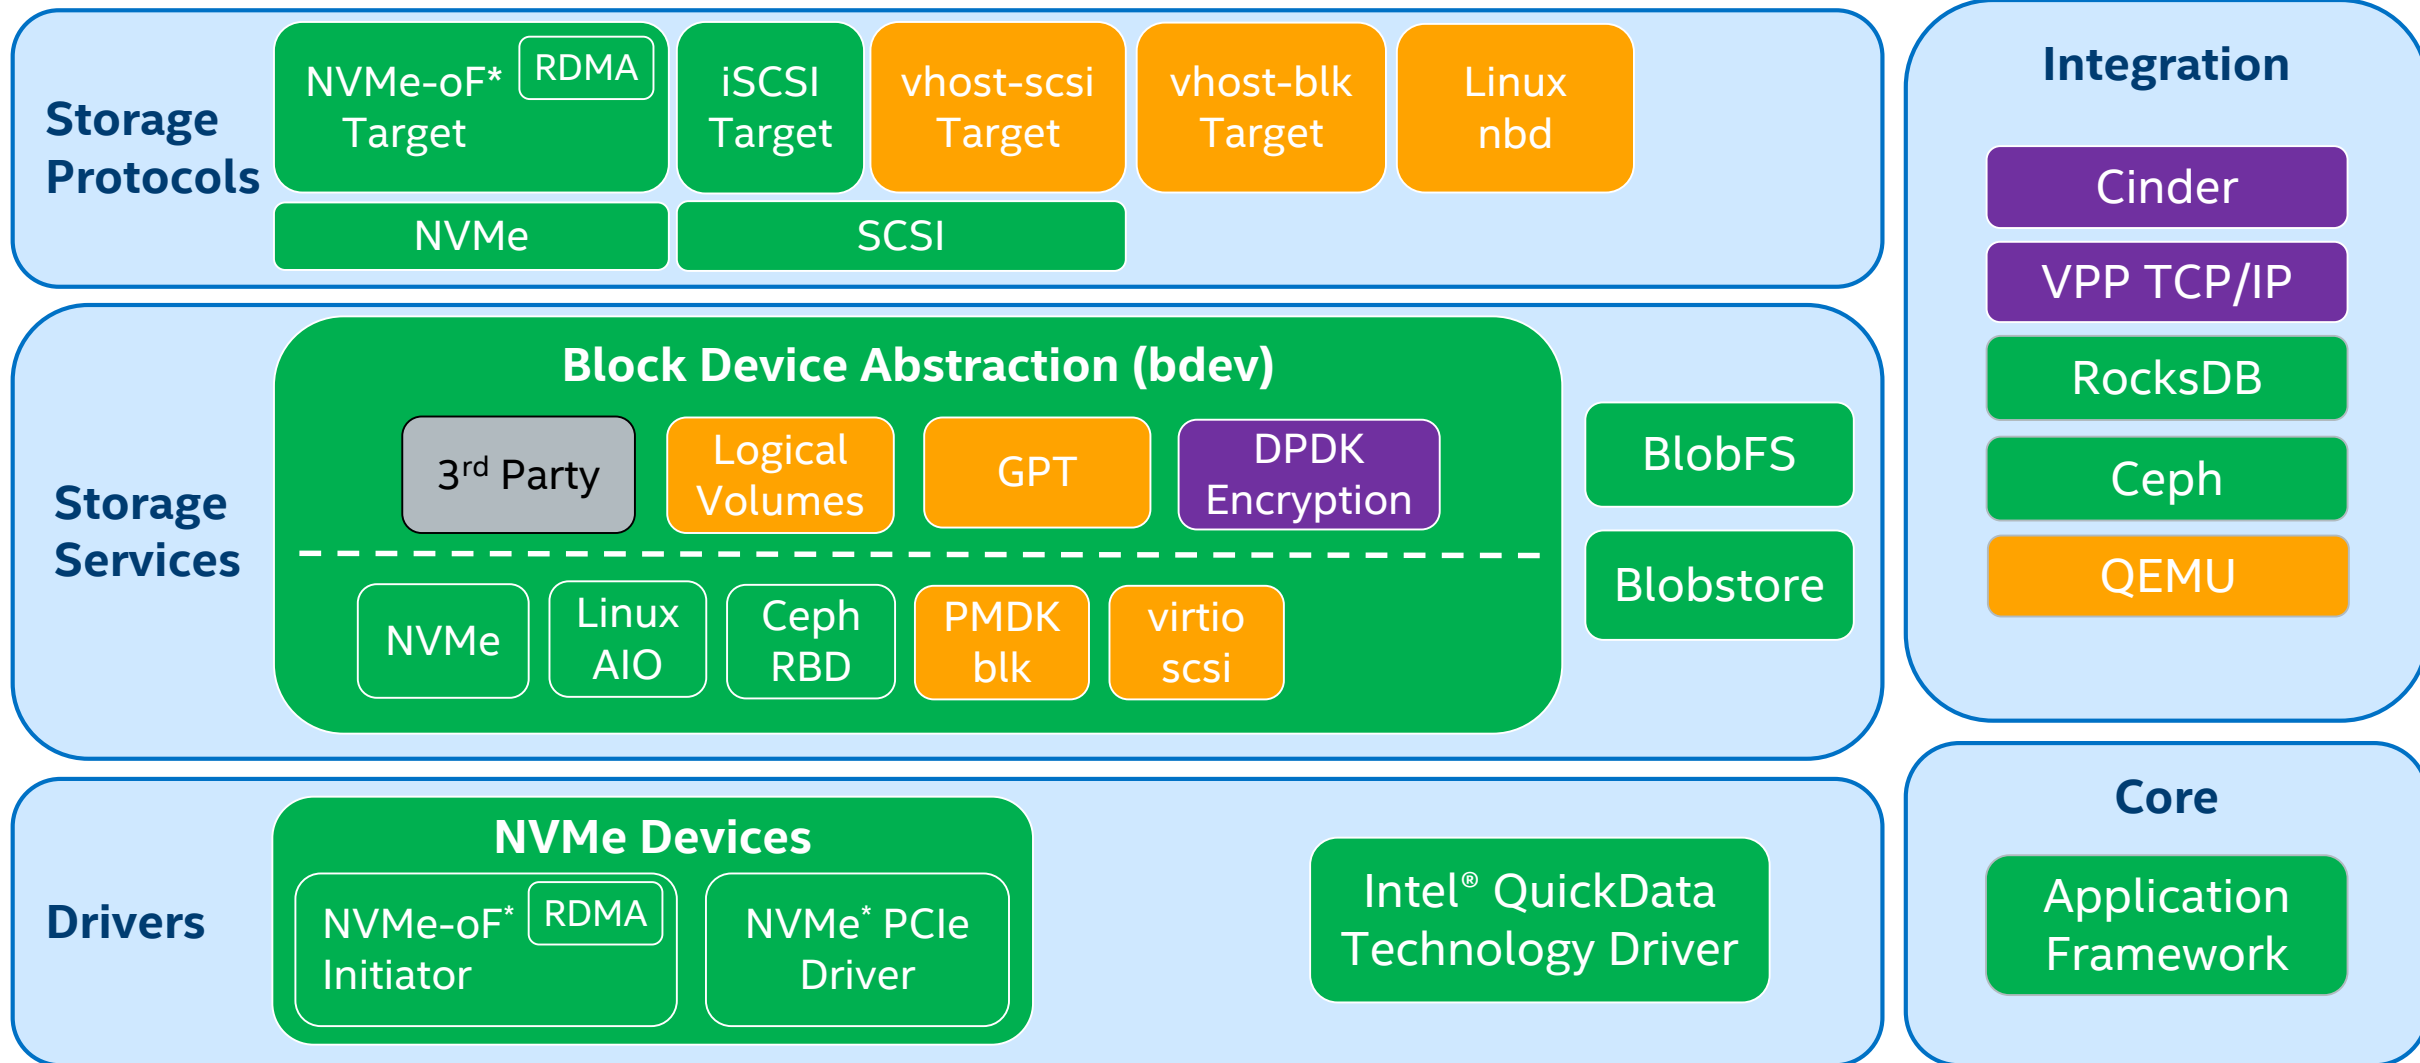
Storage Protocols

NVMe-oF* RDMA Target

iSCSI Target

vhost-scsi Target

vhost-blk Target

Linux nbd

NVMe

SCSI

Integration

Cinder

VPP TCP/IP

RocksDB

Ceph

QEMU

Storage Services

Block Device Abstraction (bdev)

3$^{rd}$ Party

Logical Volumes

GPT

DPDK Encryption

NVMe

Linux AIO

Ceph RBD

PMDK blk

virtio scsi

BlobFS

Blobstore

Drivers

NVMe Devices

NVMe-oF$^{*}$ RDMA Initiator

NVMe$^{*}$ PCIe Driver

Intel$^{®}$ QuickData Technology Driver

Core

Application Framework